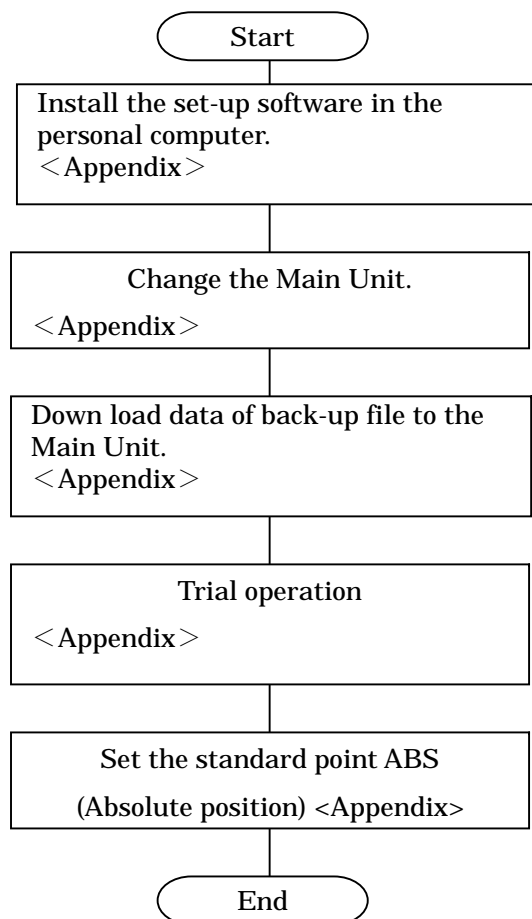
Start

Install the set-up software in the personal computer.
＜Appendix＞

Change the Main Unit.
＜Appendix＞

Down load data of back-up file to the Main Unit.
＜Appendix＞

Trial operation
＜Appendix＞

Set the standard point ABS
(Absolute position) <Appendix>

End